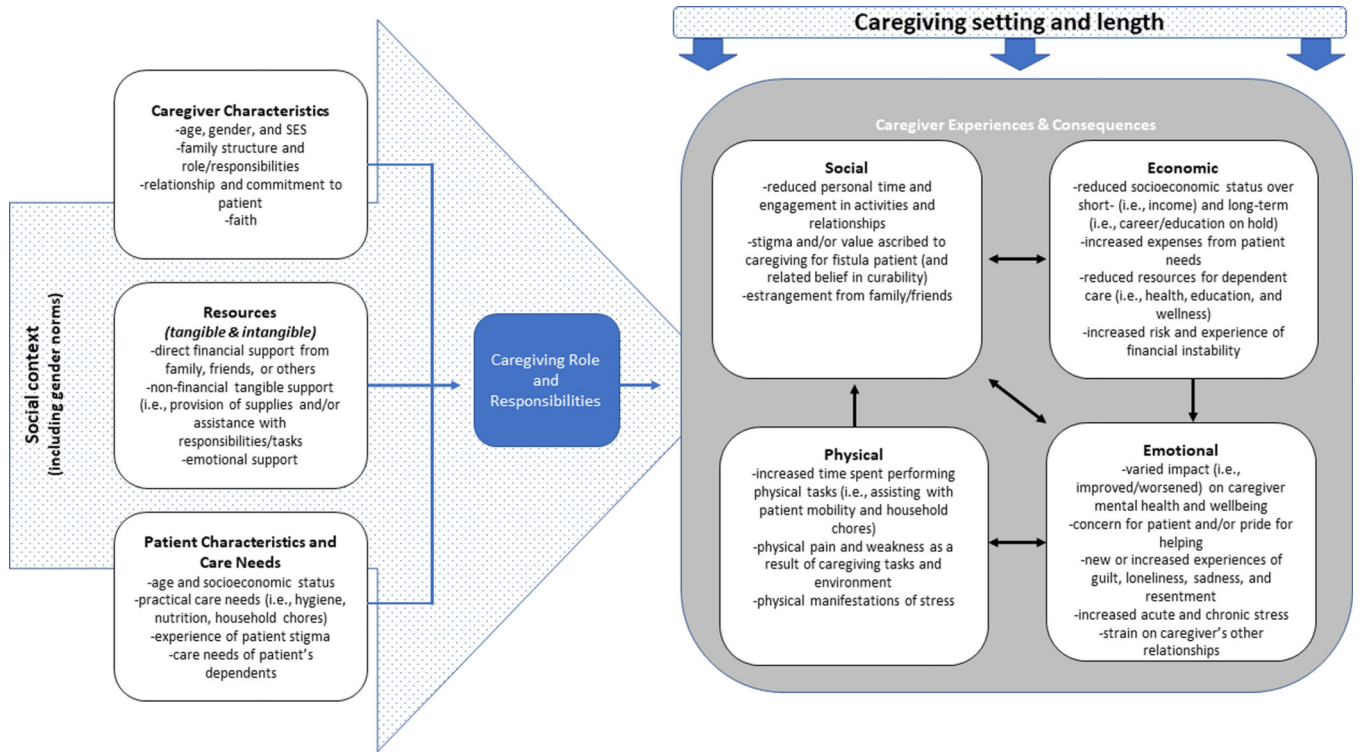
Caregiving setting and length

Social context (including gender norms)

Caregiver Characteristics
-age, gender, and SES
-family structure and role/responsibilities
-relationship and commitment to patient
-faith

Resources
(tangible & intangible)
-direct financial support from family, friends, or others
-non-financial tangible support (i.e., provision of supplies and/or assistance with responsibilities/tasks
-emotional support

Patient Characteristics and Care Needs
-age and socioeconomic status
-practical care needs (i.e., hygiene, nutrition, household chores)
-experience of patient stigma
-care needs of patient's dependents

Caregiving Role and Responsibilities

Caregiver Experiences & Consequences

Social
-reduced personal time and engagement in activities and relationships
-stigma and/or value ascribed to caregiving for fistula patient (and related belief in curability)
-estrangement from family/friends

Economic
-reduced socioeconomic status over short- (i.e., income) and long-term (i.e., career/education on hold)
-increased expenses from patient needs
-reduced resources for dependent care (i.e., health, education, and wellness)
-increased risk and experience of financial instability

Physical
-increased time spent performing physical tasks (i.e., assisting with patient mobility and household chores)
-physical pain and weakness as a result of caregiving tasks and environment
-physical manifestations of stress

Emotional
-varied impact (i.e., improved/worsened) on caregiver mental health and wellbeing
-concern for patient and/or pride for helping
-new or increased experiences of guilt, loneliness, sadness, and resentment
-increased acute and chronic stress
-strain on caregiver's other relationships